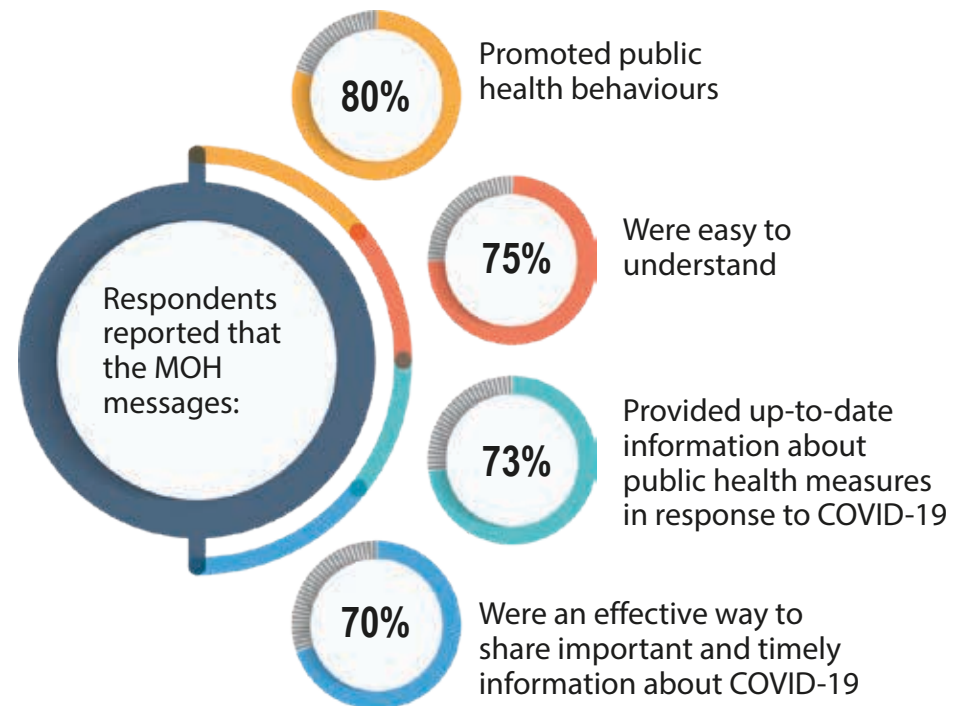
Respondents reported that the MOH messages:

80%

Promoted public health behaviours

75%

Were easy to understand

73%

Provided up-to-date information about public health measures in response to COVID-19

70%

Were an effective way to share important and timely information about COVID-19